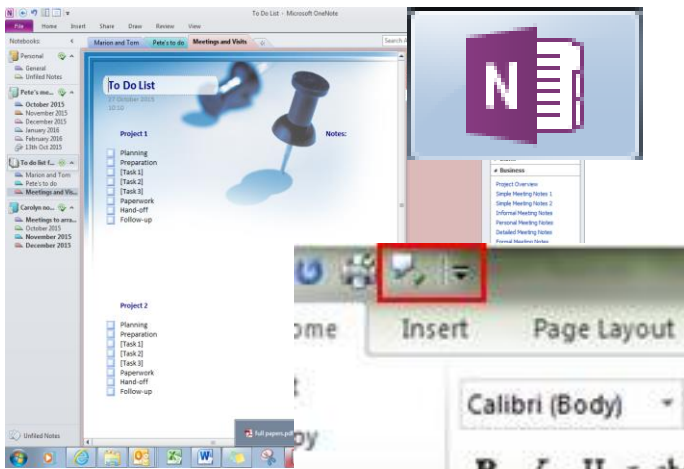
To Do List - Microsoft OneNote

File Home Insert Share Draw Review View

Notebooks:

Personal
General
Unfiled Notes

Pete's no...
October 2015
November 2015
December 2015
January 2016
February 2016
13th Oct 2015

To do list f...
Marion and Tom
Pete's to do
Meetings and Vis...

Carolyn no...
Meetings to arra...
October 2015
November 2015
December 2015

Unfiled Notes

Marion and Tom | Pete's to do | Meetings and Visits

Search A

To Do List
27 October 2015
10:16

Project 1

Planning
Preparation
[Task 1]
[Task 2]
[Task 3]
Paperwork
Hand-off
Follow-up

Notes:

Project 2

Planning
Preparation
[Task 1]
[Task 2]
[Task 3]
Paperwork
Hand-off
Follow-up

Business
Project Overview
Simple Meeting Notes 1
Simple Meeting Notes 2
Informal Meeting Notes
Personal Meeting Notes
Detailed Meeting Notes
Formal Meeting Notes

full papers.pdf

N

ome Insert Page Layout

Calibri (Body)